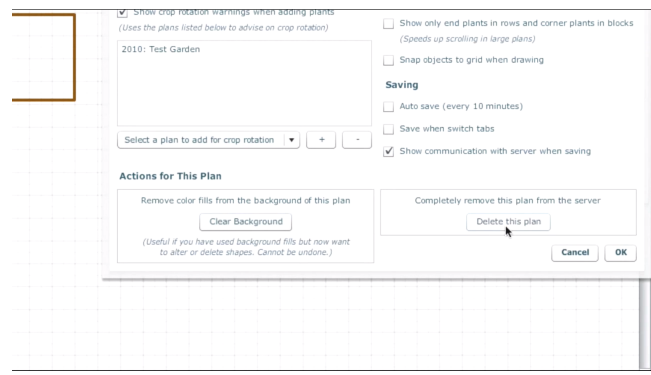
Show crop rotation warnings when adding plants
(Uses the plans listed below to advise on crop rotation)

2010: Test Garden

Select a plan to add for crop rotation ▾ + -

Show only end plants in rows and corner plants in blocks
(Speeds up scrolling in large plans)

Snap objects to grid when drawing

Saving

Auto save (every 10 minutes)

Save when switch tabs

Show communication with server when saving

Actions for This Plan

Remove color fills from the background of this plan

Clear Background

(Useful if you have used background fills but now want to alter or delete shapes. Cannot be undone.)

Completely remove this plan from the server

Delete this plan

Cancel OK